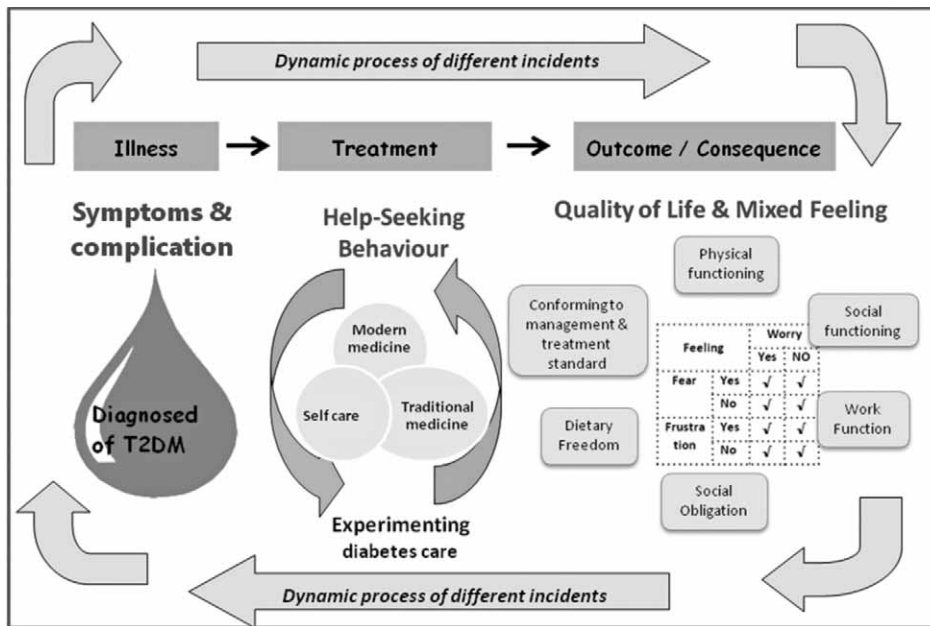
Dynamic process of different incidents

Illness → Treatment → Outcome / Consequence

Symptoms & complication

Diagnosed of T2DM

Help-Seeking Behaviour

Modern medicine

Self care

Traditional medicine

Experimenting diabetes care

Quality of Life & Mixed Feeling

Physical functioning

Conforming to management & treatment standard

Social functioning

| Feeling | | Worry Yes | Worry NO |
|---|---|---|---|
| Fear | Yes | √ | √ |
| | No | √ | √ |
| Frustration | Yes | √ | √ |
| | No | √ | √ |

Dietary Freedom

Work Function

Social Obligation

Dynamic process of different incidents